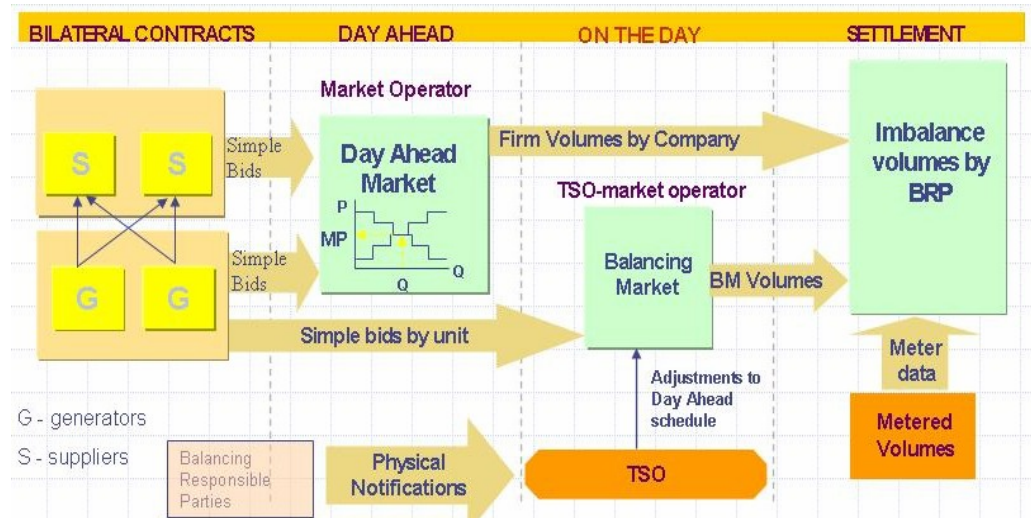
BILATERAL CONTRACTS
DAY AHEAD
ON THE DAY
SETTLEMENT

S
S
G
G

Simple Bids
Simple Bids

Market Operator
Day Ahead Market
P
MP
Q
Q

Firm Volumes by Company

Imbalance volumes by BRP

TSO-market operator
Balancing Market
BM Volumes

Simple bids by unit

Adjustments to Day Ahead schedule

Meter data

Metered Volumes

G - generators
S - suppliers
Balancing Responsible Parties

Physical Notifications

TSO